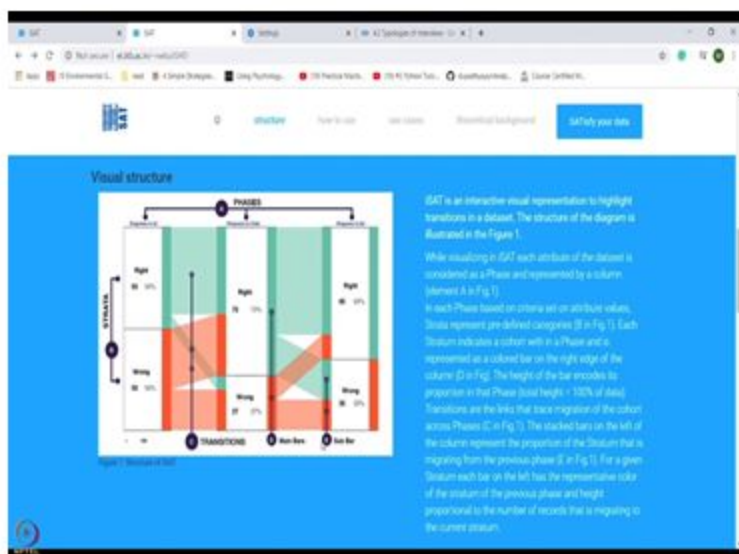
iSAT

structure how to use use cases theoretical background iSATify your data

Visual structure

PHASES

STRATA

Right

Wrong

Right

Wrong

Right

Wrong

TRANSITIONS

Main Bars

Side Bar

Figure 1: Structure of iSAT

iSAT is an interactive visual representation to highlight transitions in a dataset. The structure of the diagram is illustrated in the Figure 1.

While visualizing in iSAT each attribute of the dataset is considered as a Phase and represented by a column (element A in Fig.1).

In each Phase based on criteria set on attribute values, Strata represent pre-defined categories (B in Fig.1). Each Stratum indicates a cohort with in a Phase and is represented as a colored bar on the right edge of the column (D in Fig). The height of the bar encodes its proportion in that Phase (total height = 100% of data). Transitions are the links that trace migration of the cohort across Phases (C in Fig.1). The stacked bars on the left of the column represent the proportion of the Stratum that is migrating from the previous phase (E in Fig.1). For a given Stratum each bar on the left has the representative color of the stratum of the previous phase and height proportional to the number of records that is migrating to the current stratum.

NPTEL